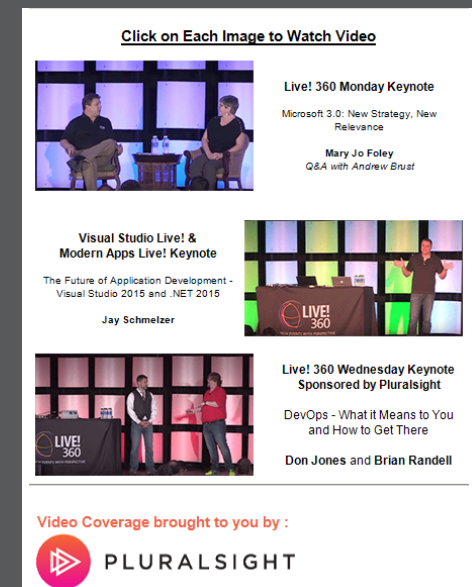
Click on Each Image to Watch Video

Live! 360 Monday Keynote

Microsoft 3.0: New Strategy, New Relevance

Mary Jo Foley
Q&A with Andrew Brust

Visual Studio Live! & Modern Apps Live! Keynote

The Future of Application Development - Visual Studio 2015 and .NET 2015

Jay Schmelzer

LIVE! 360

Live! 360 Wednesday Keynote Sponsored by Pluralsight

DevOps - What it Means to You and How to Get There

Don Jones and Brian Randell

LIVE! 360

Video Coverage brought to you by :

PLURALSIGHT